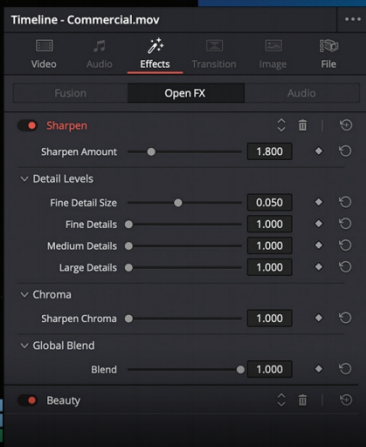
Timeline - Commercial.mov

Video
Audio
Effects
Transition
Image
File

Fusion
Open FX
Audio

Sharpen

Sharpen Amount 1.800

Detail Levels

Fine Detail Size 0.050
Fine Details 1.000
Medium Details 1.000
Large Details 1.000

Chroma

Sharpen Chroma 1.000

Global Blend

Blend 1.000

Beauty